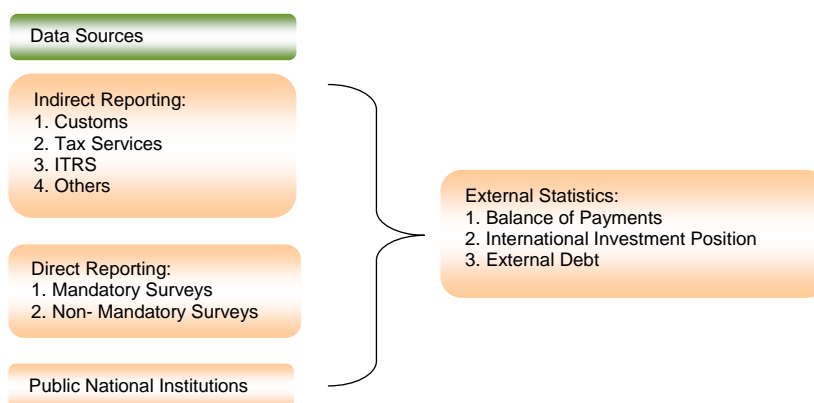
Data Sources

Indirect Reporting:
1. Customs
2. Tax Services
3. ITRS
4. Others

Direct Reporting:
1. Mandatory Surveys
2. Non- Mandatory Surveys

Public National Institutions

External Statistics:
1. Balance of Payments
2. International Investment Position
3. External Debt